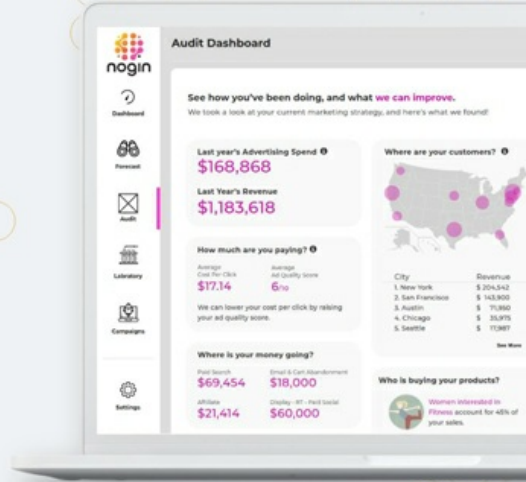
nogin

Dashboard

Forecast

Audit

Laboratory

Campaigns

Settings

Audit Dashboard

See how you've been doing, and what we can improve.

We took a look at your current marketing strategy, and here's what we found!

Last year's Advertising Spend

$168,868

Last Year's Revenue

$1,183,618

How much are you paying?

Average Cost Per Click

$17.14

Average Ad Quality Score

6/10

We can lower your cost per click by raising your ad quality score.

Where is your money going?

Paid Search

$69,454

Email & Cart Abandonment

$18,000

Affiliate

$21,414

Display - RT - Paid Social

$60,000

Where are your customers?

| City | Revenue |
|---|---|
| 1. New York | $ 204,542 |
| 2. San Francisco | $ 143,900 |
| 3. Austin | $ 71,860 |
| 4. Chicago | $ 35,975 |
| 5. Seattle | $ 17,987 |

See More

Who is buying your products?

Women interested in Fitness account for 45% of your sales.